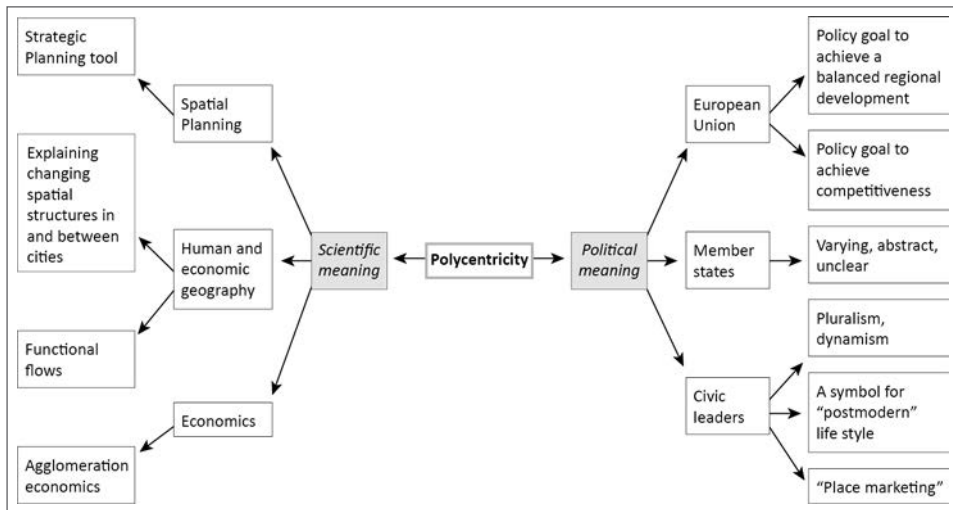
Polycentricity

Scientific meaning

Spatial Planning

Strategic Planning tool

Human and economic geography

Explaining changing spatial structures in and between cities

Functional flows

Economics

Agglomeration economics

Political meaning

European Union

Policy goal to achieve a balanced regional development

Policy goal to achieve competitiveness

Member states

Varying, abstract, unclear

Civic leaders

Pluralism, dynamism

A symbol for "postmodern" life style

"Place marketing"